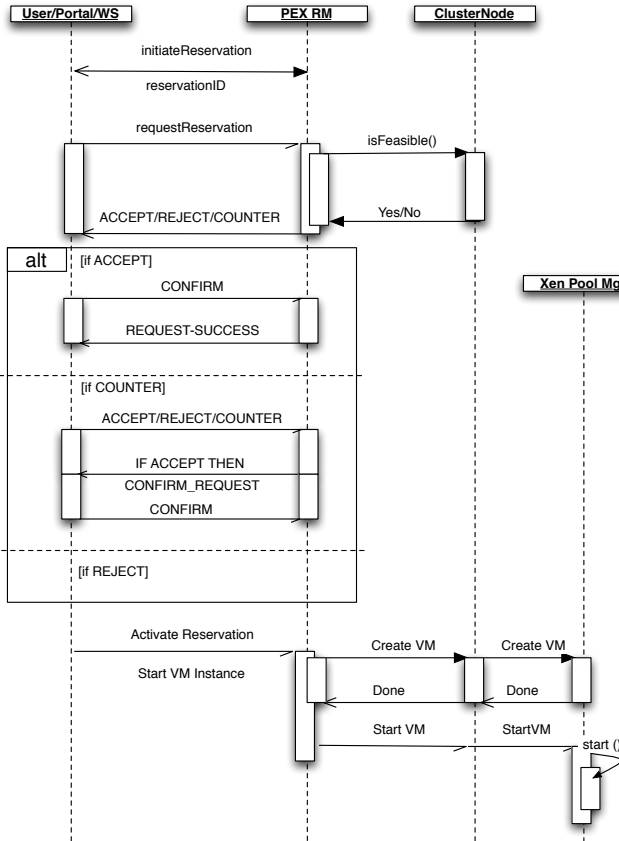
User/Portal/WS

PEX RM

ClusterNode

initiateReservation

reservationID

requestReservation

isFeasible()

Yes/No

ACCEPT/REJECT/COUNTER

alt

[if ACCEPT]

Xen Pool Mg

CONFIRM

REQUEST-SUCCESS

[if COUNTER]

ACCEPT/REJECT/COUNTER

IF ACCEPT THEN

CONFIRM_REQUEST

CONFIRM

[if REJECT]

Activate Reservation

Start VM Instance

Create VM

Create VM

Done

Done

Start VM

StartVM

start ()